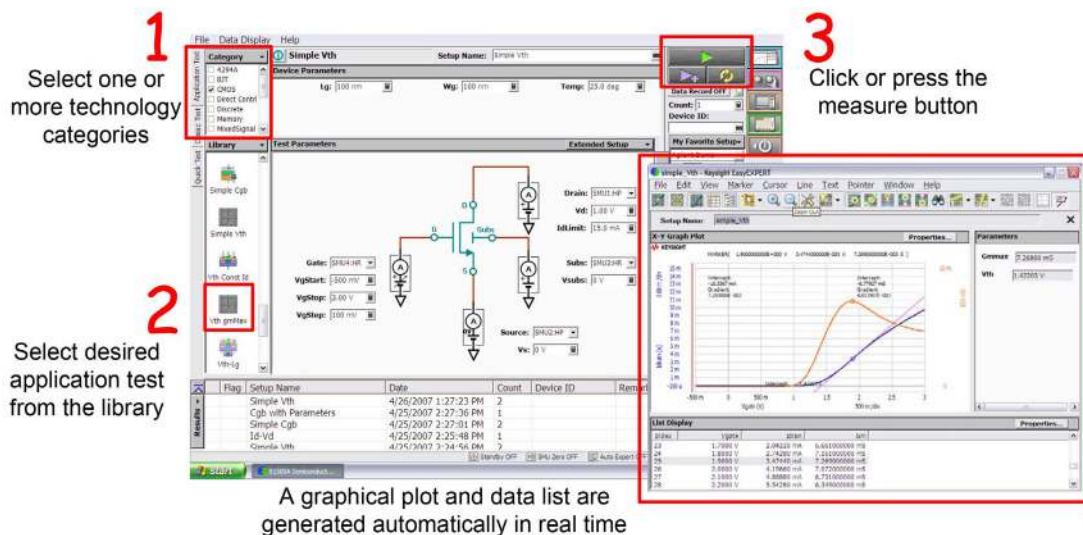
1
Select one or more technology categories

2
Select desired application test from the library

3
Click or press the measure button

A graphical plot and data list are generated automatically in real time

File Data Display Help

Application Test
Basic Test
Quick Test

Category
4294A
BJT
CMOS
Direct Contrl
Discrete
Memory
MixedSignal

Library
Simple Cgb
Simple Vth
Vth Const Id
Vth gmMax
Vth-Lg

Simple Vth
Setup Name: Simple Vth

Device Parameters
Lg: 100 nm
Wg: 100 nm
Temp: 25.0 deg

Test Parameters
Extended Setup

Drain: SMU1:HP
Vd: 1.00 V
IdLimit: 15.0 mA
Gate: SMU4:HR
VgStart: -500 mV
VgStop: 3.00 V
VgStep: 100 mV
Subs: SMU3:HR
Vsubs: 0 V
Source: SMU2:HP
Vs: 0 V

D
G
Subs
S

Data Record OFF
Count: 1
Device ID:
My Favorite Setup

Results

| Flag | Setup Name | Date | Count | Device ID | Remarks |
|---|---|---|---|---|---|
| | Simple Vth | 4/26/2007 1:27:23 PM | 2 | | |
| | Cgb with Parameters | 4/25/2007 2:27:36 PM | 1 | | |
| | Simple Cgb | 4/25/2007 2:27:01 PM | 2 | | |
| | Id-Vd | 4/25/2007 2:25:48 PM | 1 | | |
| | Simple Vth | 4/25/2007 2:24:56 PM | 2 | | |

Standby OFF
SMU Zero OFF
Auto Export OFF

start
B1500A Semiconduct...

simple_Vth - Keysight EasyEXPERT
File Edit View Marker Cursor Line Text Pointer Window Help
Setup Name: simple_Vth

X-Y Graph Plot
Properties...
KEYSIGHT

Parameters
Gmmax 7.26800 mS
Vth 1.45505 V

Vg(V)
500 m/div

List Display
Properties...

| Index | Vgate | Idrain | Gm |
|---|---|---|---|
| 23 | 1.7000 V | 2.04220 mA | 6.661000000 mS |
| 24 | 1.8000 V | 2.74280 mA | 7.010000000 mS |
| 25 | 1.9000 V | 3.47440 mA | 7.240000000 mS |
| 26 | 2.0000 V | 4.15660 mA | 7.072000000 mS |
| 27 | 2.1000 V | 4.86880 mA | 6.731000000 mS |
| 28 | 2.2000 V | 5.54280 mA | 6.349000000 mS |